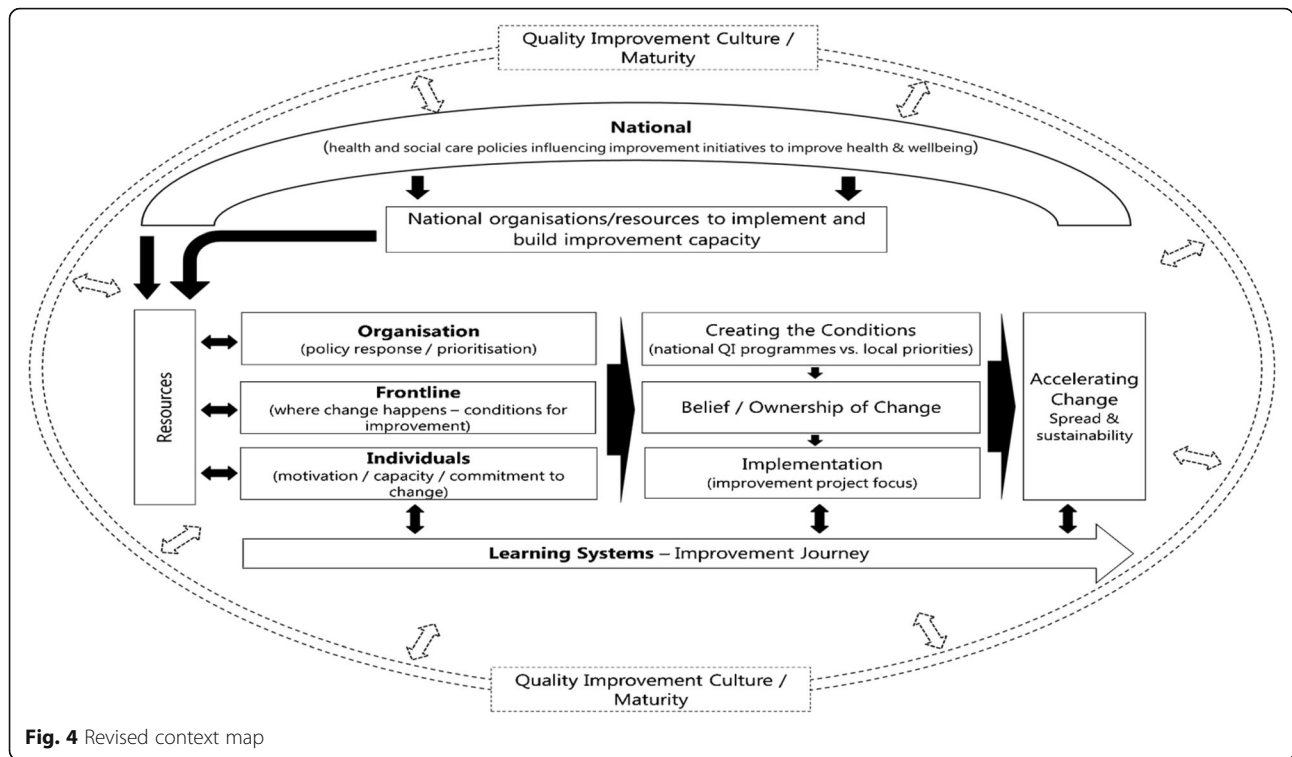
Quality Improvement Culture / Maturity

National
(health and social care policies influencing improvement initiatives to improve health & wellbeing)

National organisations/resources to implement and build improvement capacity

Resources

Organisation
(policy response / prioritisation)

Frontline
(where change happens – conditions for improvement)

Individuals
(motivation / capacity / commitment to change)

Creating the Conditions
(national QI programmes vs. local priorities)

Belief / Ownership of Change

Implementation
(improvement project focus)

Accelerating Change
Spread & sustainability

Learning Systems – Improvement Journey

Quality Improvement Culture / Maturity

Fig. 4 Revised context map